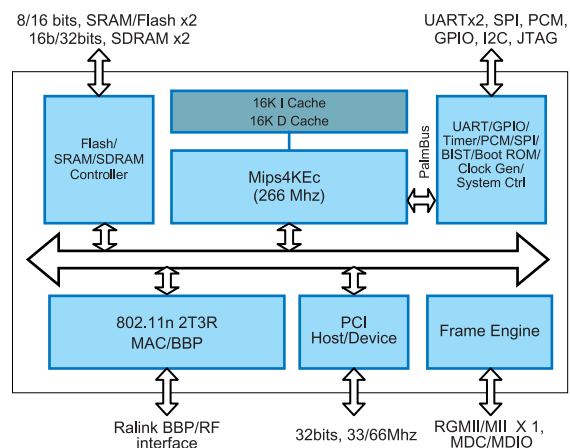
8/16 bits, SRAM/Flash x2
16b/32bits, SDRAM x2

UARTx2, SPI, PCM,
GPIO, I2C, JTAG

Flash/
SRAM/SDRAM
Controller

16K I Cache
16K D Cache

Mips4KEc
(266 Mhz)

PalmBus

UART/GPIO/
Timer/PCM/SPI/
BIST/Boot ROM/
Clock Gen/
System Ctrl

802.11n 2T3R
MAC/BBP

PCI
Host/Device

Frame Engine

Ralink BBP/RF
interface

32bits, 33/66Mhz

RGMII/MII X 1,
MDC/MDIO